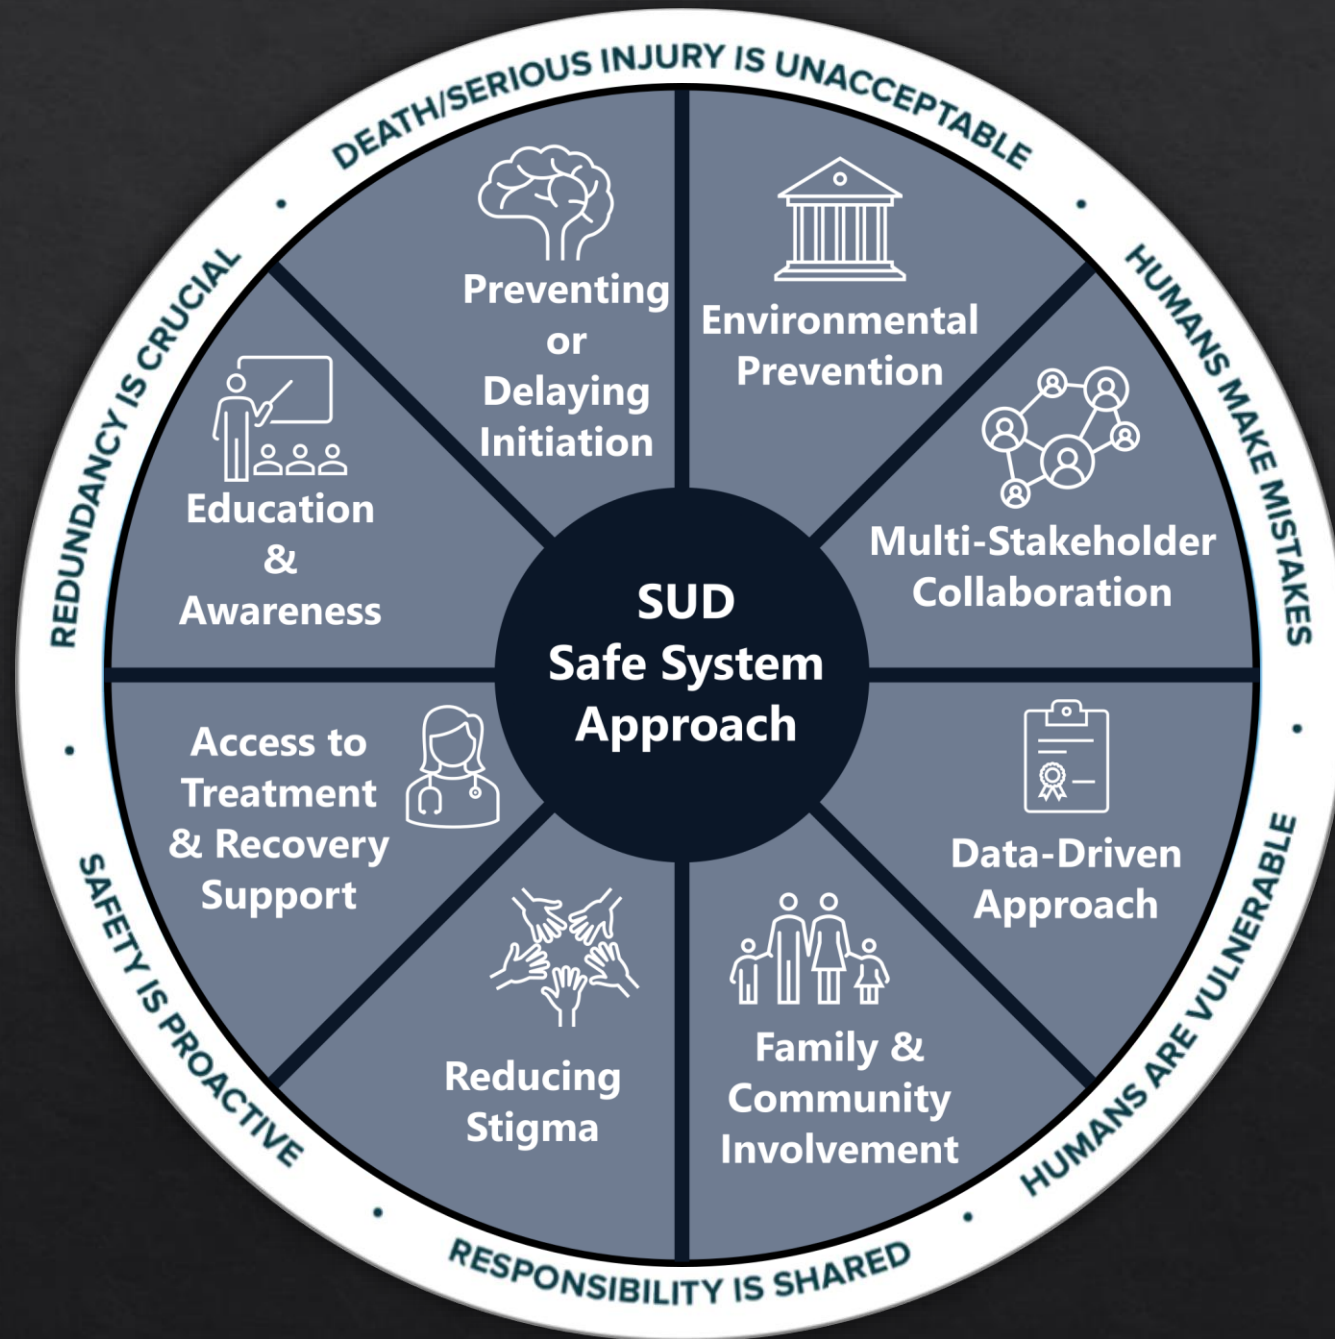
DEATH/SERIOUS INJURY IS UNACCEPTABLE • HUMANS MAKE MISTAKES • HUMANS ARE VULNERABLE • RESPONSIBILITY IS SHARED • SAFETY IS PROACTIVE • REDUNDANCY IS CRUCIAL •

Preventing or Delaying Initiation

Environmental Prevention

Multi-Stakeholder Collaboration

Data-Driven Approach

Family & Community Involvement

Reducing Stigma

Access to Treatment & Recovery Support

Education & Awareness

SUD Safe System Approach